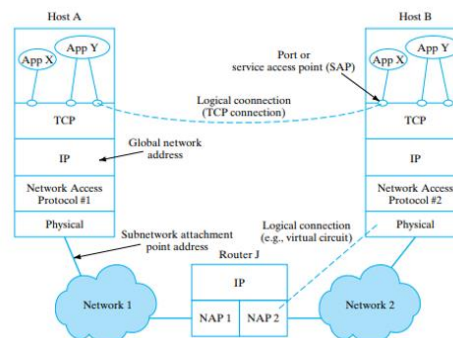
Host A

App X

App Y

TCP

IP

Network Access Protocol #1

Physical

Host B

App X

App Y

TCP

IP

Network Access Protocol #2

Physical

Port or service access point (SAP)

Logical coonnection (TCP connection)

Global network address

Subnetwork attachment point address

Logical connection (e.g., virtual circuit)

Router J

IP

NAP 1

NAP 2

Network 1

Network 2